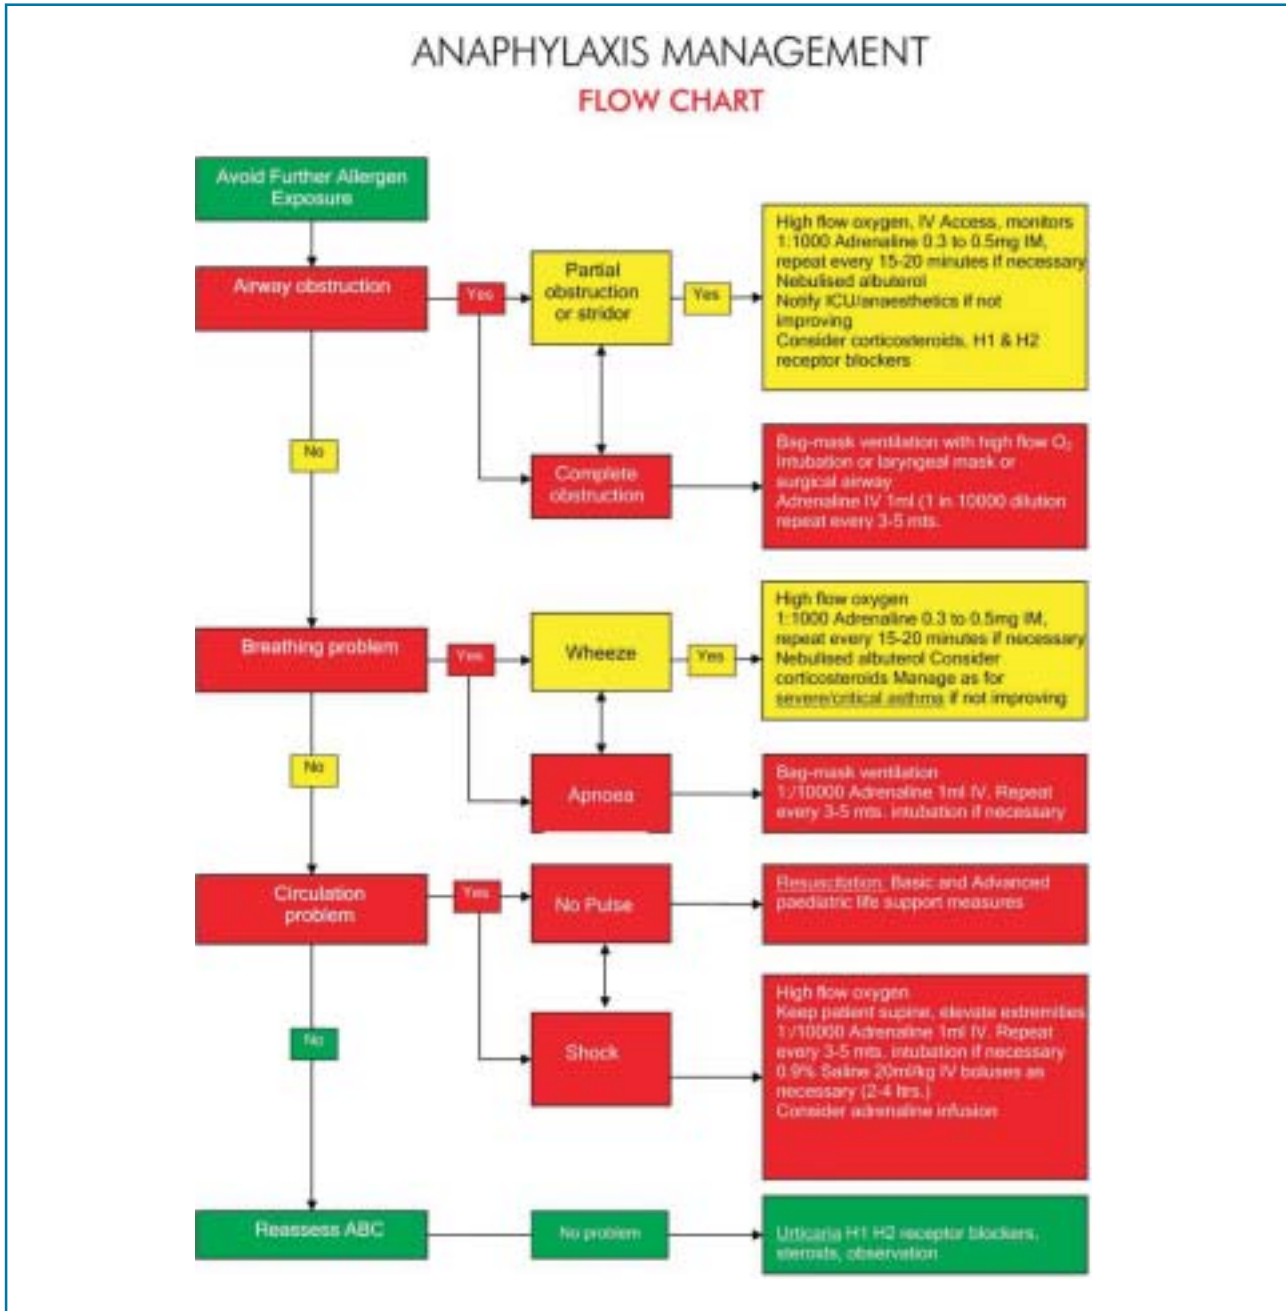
ANAPHYLAXIS MANAGEMENT

FLOW CHART

Avoid Further Allergen Exposure

Airway obstruction

Yes

Partial obstruction or stridor

Yes

High flow oxygen, IV Access, monitors 1:1000 Adrenaline 0.3 to 0.5mg IM, repeat every 15-20 minutes if necessary Nebulised albuterol Notify ICU/anaesthetics if not improving Consider corticosteroids, H1 & H2 receptor blockers

No

Complete obstruction

Bag-mask ventilation with high flow $O_2$ Intubation or laryngeal mask or surgical airway Adrenaline IV 1ml (1 in 10000 dilution repeat every 3-5 mts.

Breathing problem

Yes

Wheeze

Yes

High flow oxygen 1:1000 Adrenaline 0.3 to 0.5mg IM, repeat every 15-20 minutes if necessary Nebulised albuterol Consider corticosteroids Manage as for severe/critical asthma if not improving

No

Apnoea

Bag-mask ventilation 1:/10000 Adrenaline 1ml IV. Repeat every 3-5 mts. intubation if necessary

Circulation problem

Yes

No Pulse

Resuscitation: Basic and Advanced paediatric life support measures

No

Shock

High flow oxygen Keep patient supine, elevate extremities 1:/10000 Adrenaline 1ml IV. Repeat every 3-5 mts. intubation if necessary 0.9% Saline 20ml/kg IV boluses as necessary (2-4 ltrs.) Consider adrenaline infusion

Reassess ABC

No problem

Urticaria H1 H2 receptor blockers, steroids, observation